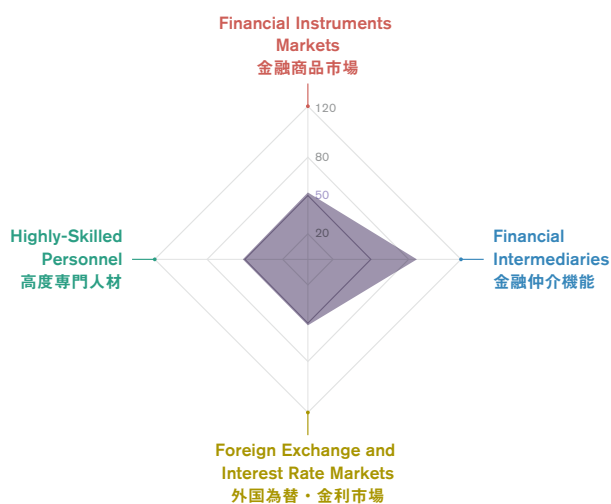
Financial Instruments Markets
金融商品市場

120

80

50

20

Financial Intermediaries
金融仲介機能

Highly-Skilled Personnel
高度専門人材

Foreign Exchange and Interest Rate Markets
外国為替・金利市場